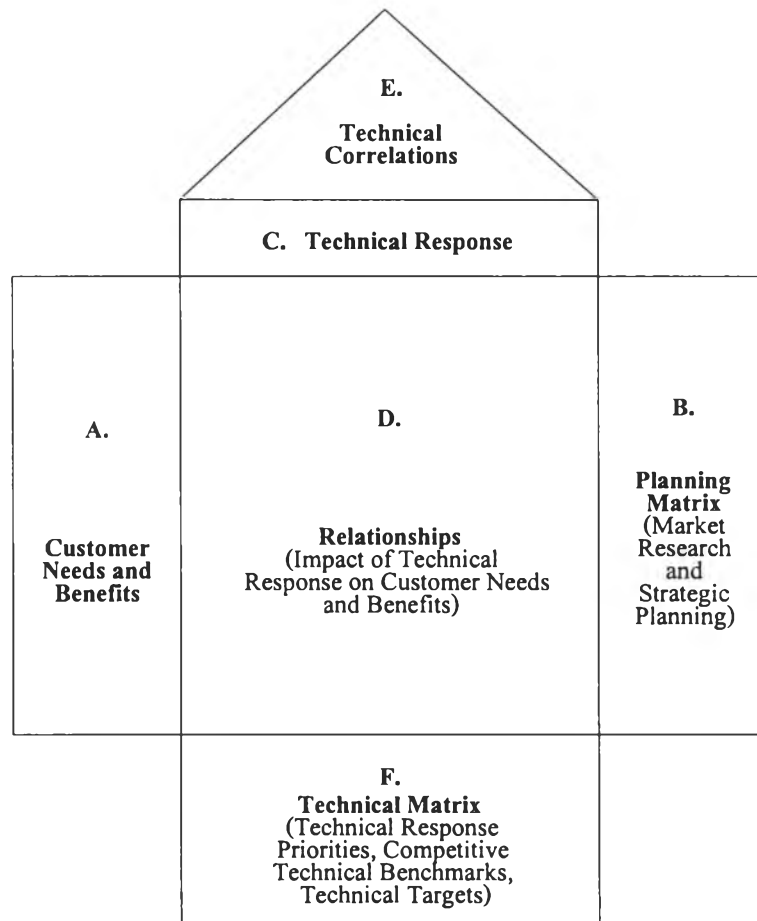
E.

Technical Correlations

C. Technical Response

A.

Customer Needs and Benefits

D.

Relationships (Impact of Technical Response on Customer Needs and Benefits)

B.

Planning Matrix (Market Research and Strategic Planning)

F.

Technical Matrix (Technical Response Priorities, Competitive Technical Benchmarks, Technical Targets)